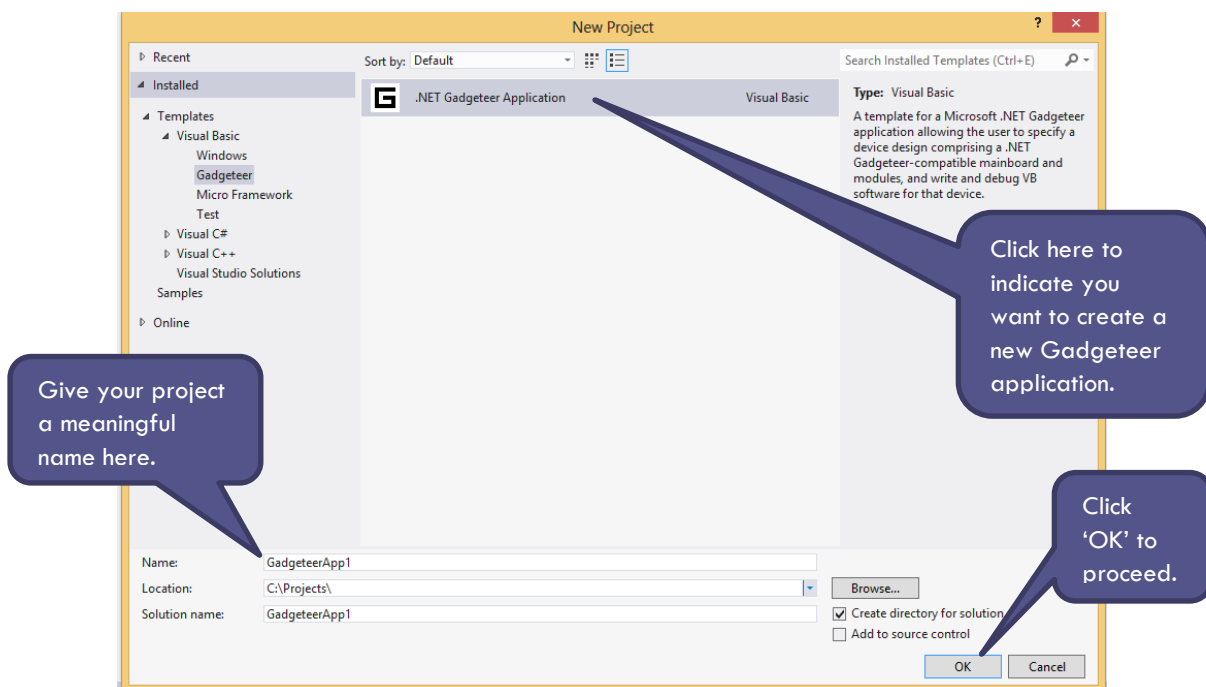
New Project

?

Recent

Installed

Templates

Visual Basic

Windows

Gadgeteer

Micro Framework

Test

Visual C#

Visual C++

Visual Studio Solutions

Samples

Online

Sort by: Default

.NET Gadgeteer Application

Visual Basic

Search Installed Templates (Ctrl+E)

Type: Visual Basic

A template for a Microsoft .NET Gadgeteer application allowing the user to specify a device design comprising a .NET Gadgeteer-compatible mainboard and modules, and write and debug VB software for that device.

Click here to indicate you want to create a new Gadgeteer application.

Give your project a meaningful name here.

Click 'OK' to proceed.

Name: GadgeteerApp1

Location: C:\Projects\

Browse...

Solution name: GadgeteerApp1

Create directory for solution

Add to source control

OK

Cancel